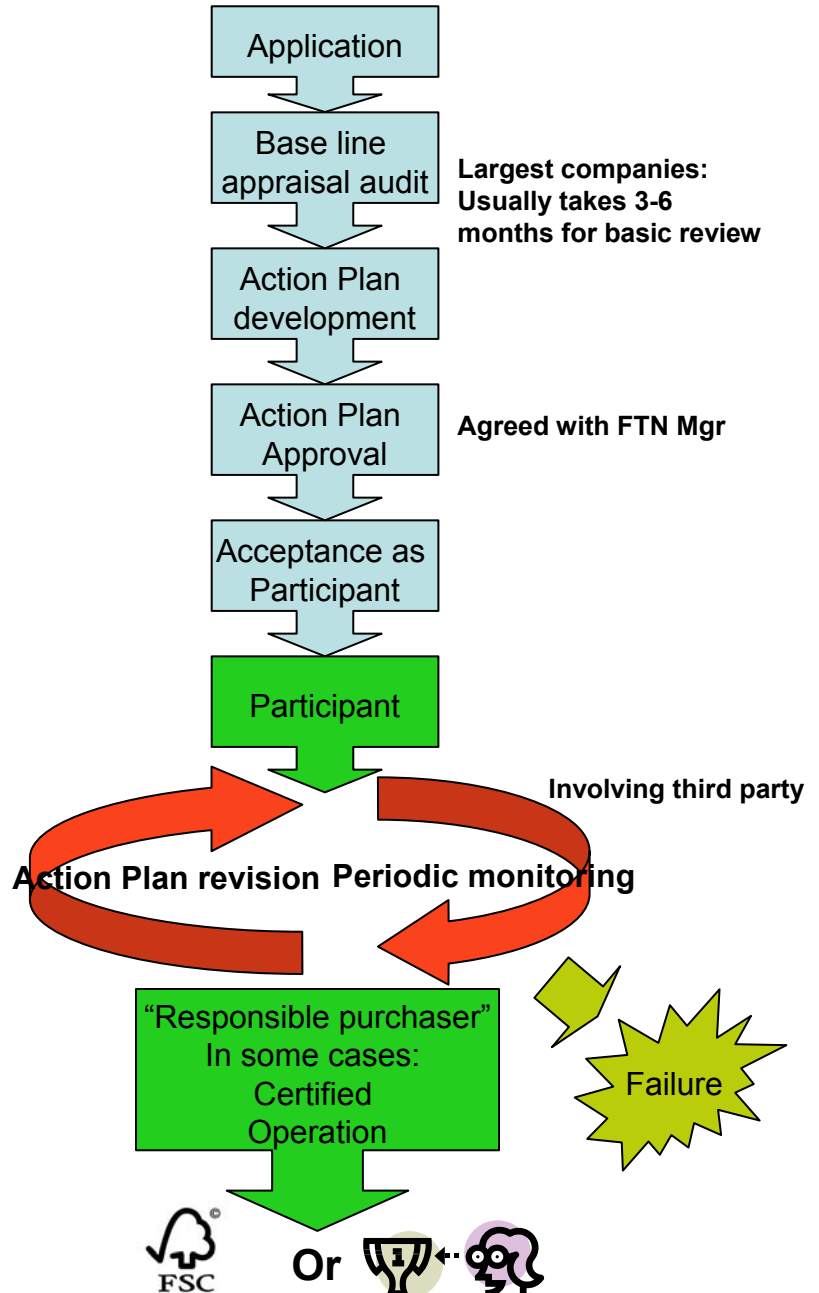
Application

Base line appraisal audit

Largest companies: Usually takes 3-6 months for basic review

Action Plan development

Action Plan Approval

Agreed with FTN Mgr

Acceptance as Participant

Participant

Involving third party

Action Plan revision

Periodic monitoring

"Responsible purchaser" In some cases: Certified Operation

Failure

FSC

Or